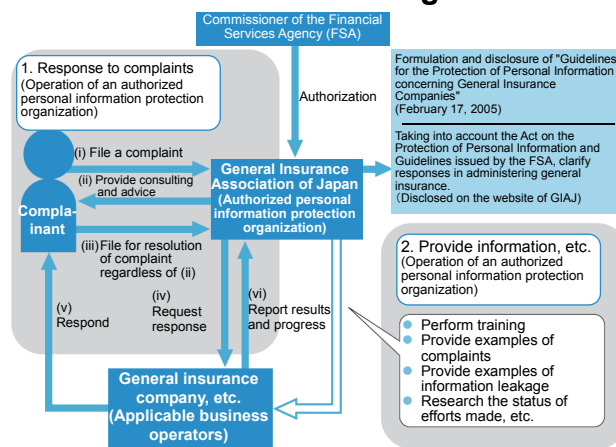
Commissioner of the Financial Services Agency (FSA)

1. Response to complaints (Operation of an authorized personal information protection organization)

Authorization

Formulation and disclosure of "Guidelines for the Protection of Personal Information concerning General Insurance Companies" (February 17, 2005)

Taking into account the Act on the Protection of Personal Information and Guidelines issued by the FSA, clarify responses in administering general insurance. (Disclosed on the website of GIAJ)

(i) File a complaint

(ii) Provide consulting and advice

Complainant

General Insurance Association of Japan (Authorized personal information protection organization)

(iii) File for resolution of complaint regardless of (ii)

(iv) Request response

(v) Respond

(vi) Report results and progress

2. Provide information, etc. (Operation of an authorized personal information protection organization)

Perform training
Provide examples of complaints
Provide examples of information leakage
Research the status of efforts made, etc.

General insurance company, etc. (Applicable business operators)